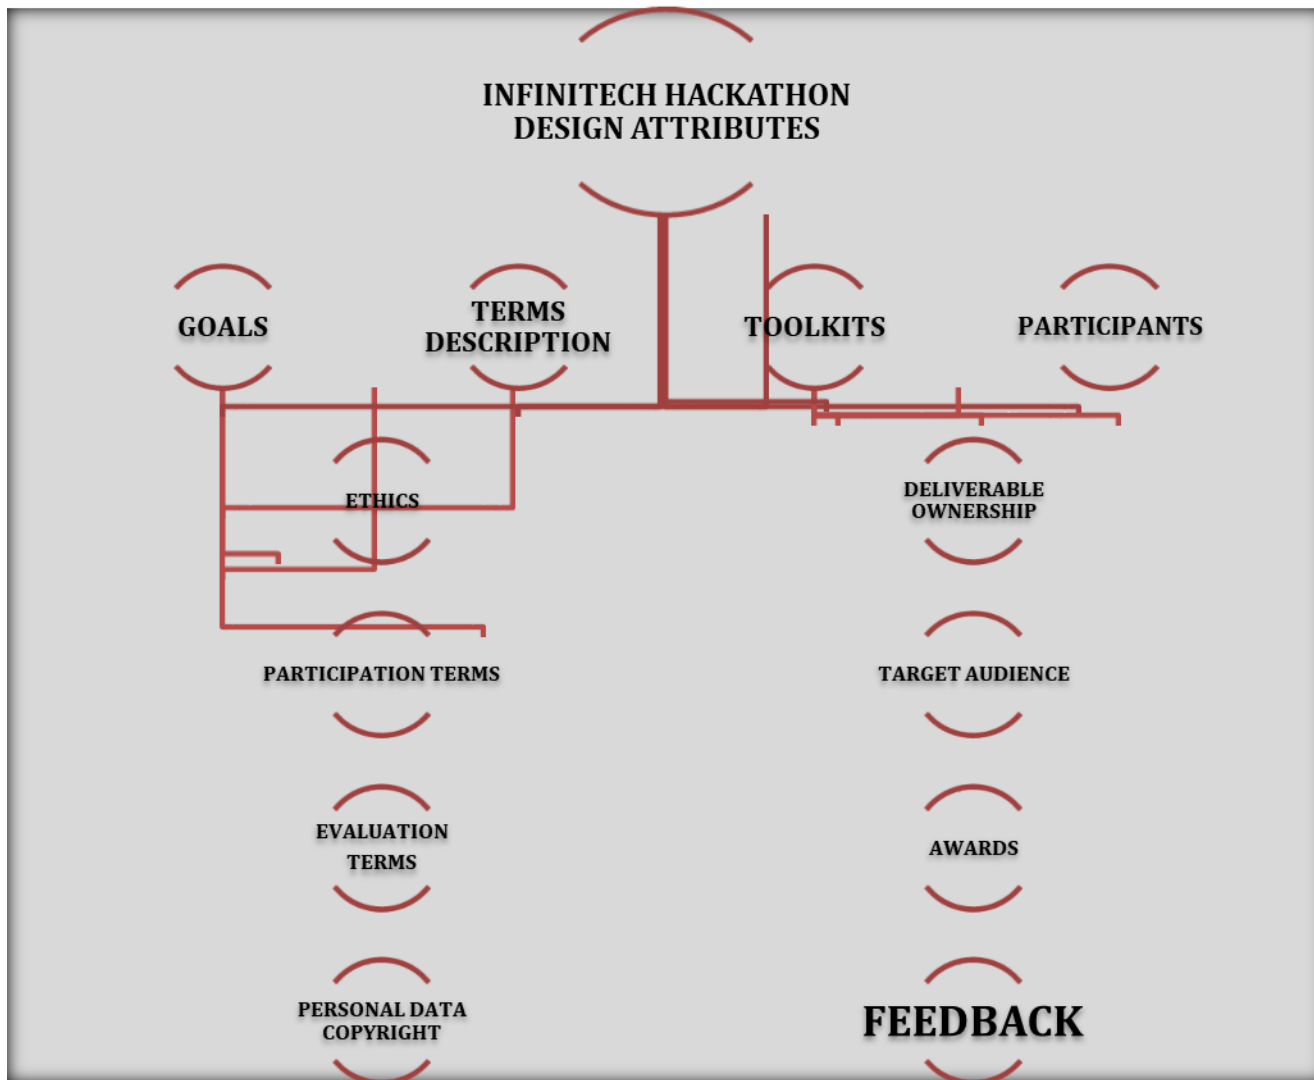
INFINITECH HACKATHON DESIGN ATTRIBUTES

GOALS

TERMS DESCRIPTION

TOOLKITS

PARTICIPANTS

ETHICS

DELIVERABLE OWNERSHIP

PARTICIPATION TERMS

TARGET AUDIENCE

EVALUATION TERMS

AWARDS

PERSONAL DATA COPYRIGHT

FEEDBACK